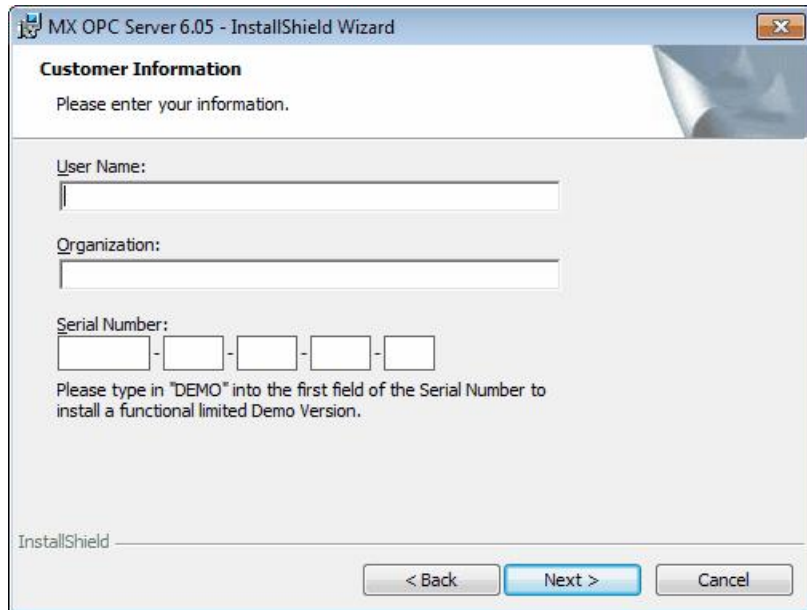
MX OPC Server 6.05 - InstallShield Wizard

Customer Information

Please enter your information.

User Name:

Organization:

Serial Number:

- - - -

Please type in "DEMO" into the first field of the Serial Number to install a functional limited Demo Version.

InstallShield

< Back

Next >

Cancel